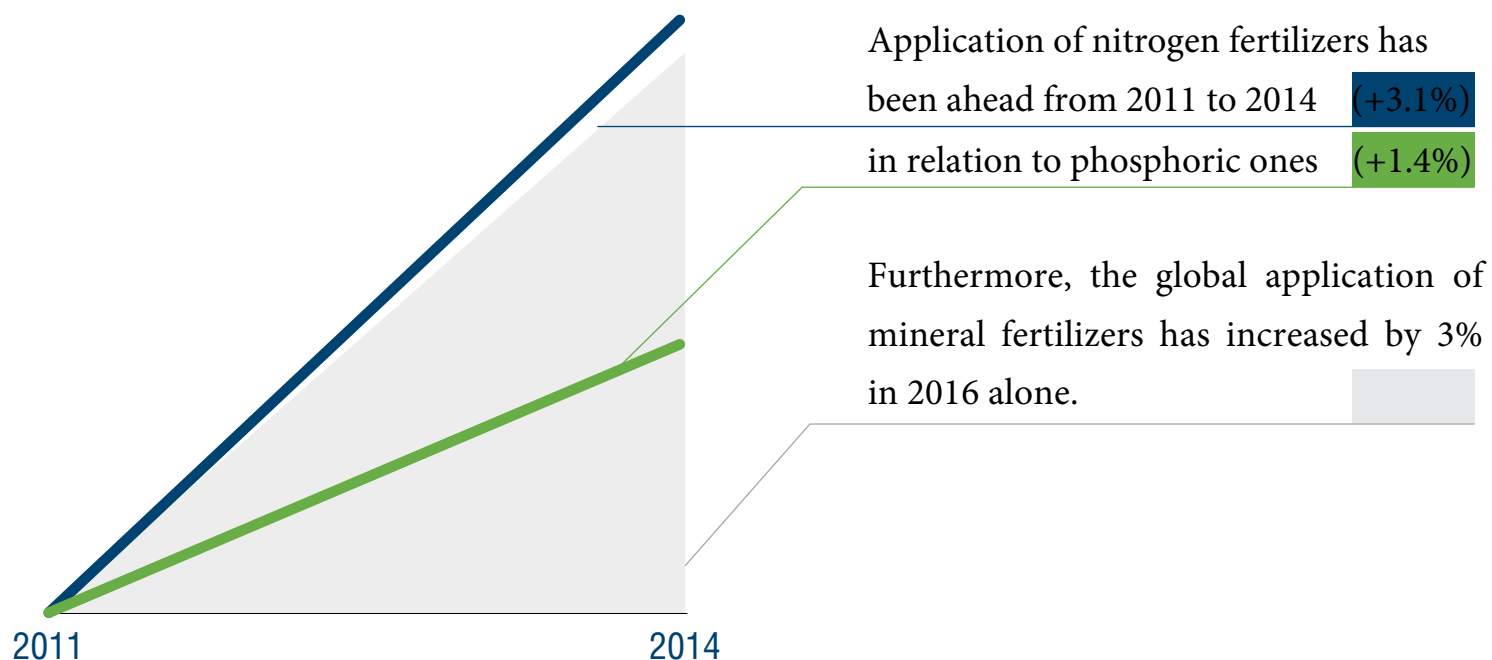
Application of nitrogen fertilizers has been ahead from 2011 to 2014 (+3.1%) in relation to phosphoric ones (+1.4%)

Furthermore, the global application of mineral fertilizers has increased by 3% in 2016 alone.

2011

2014